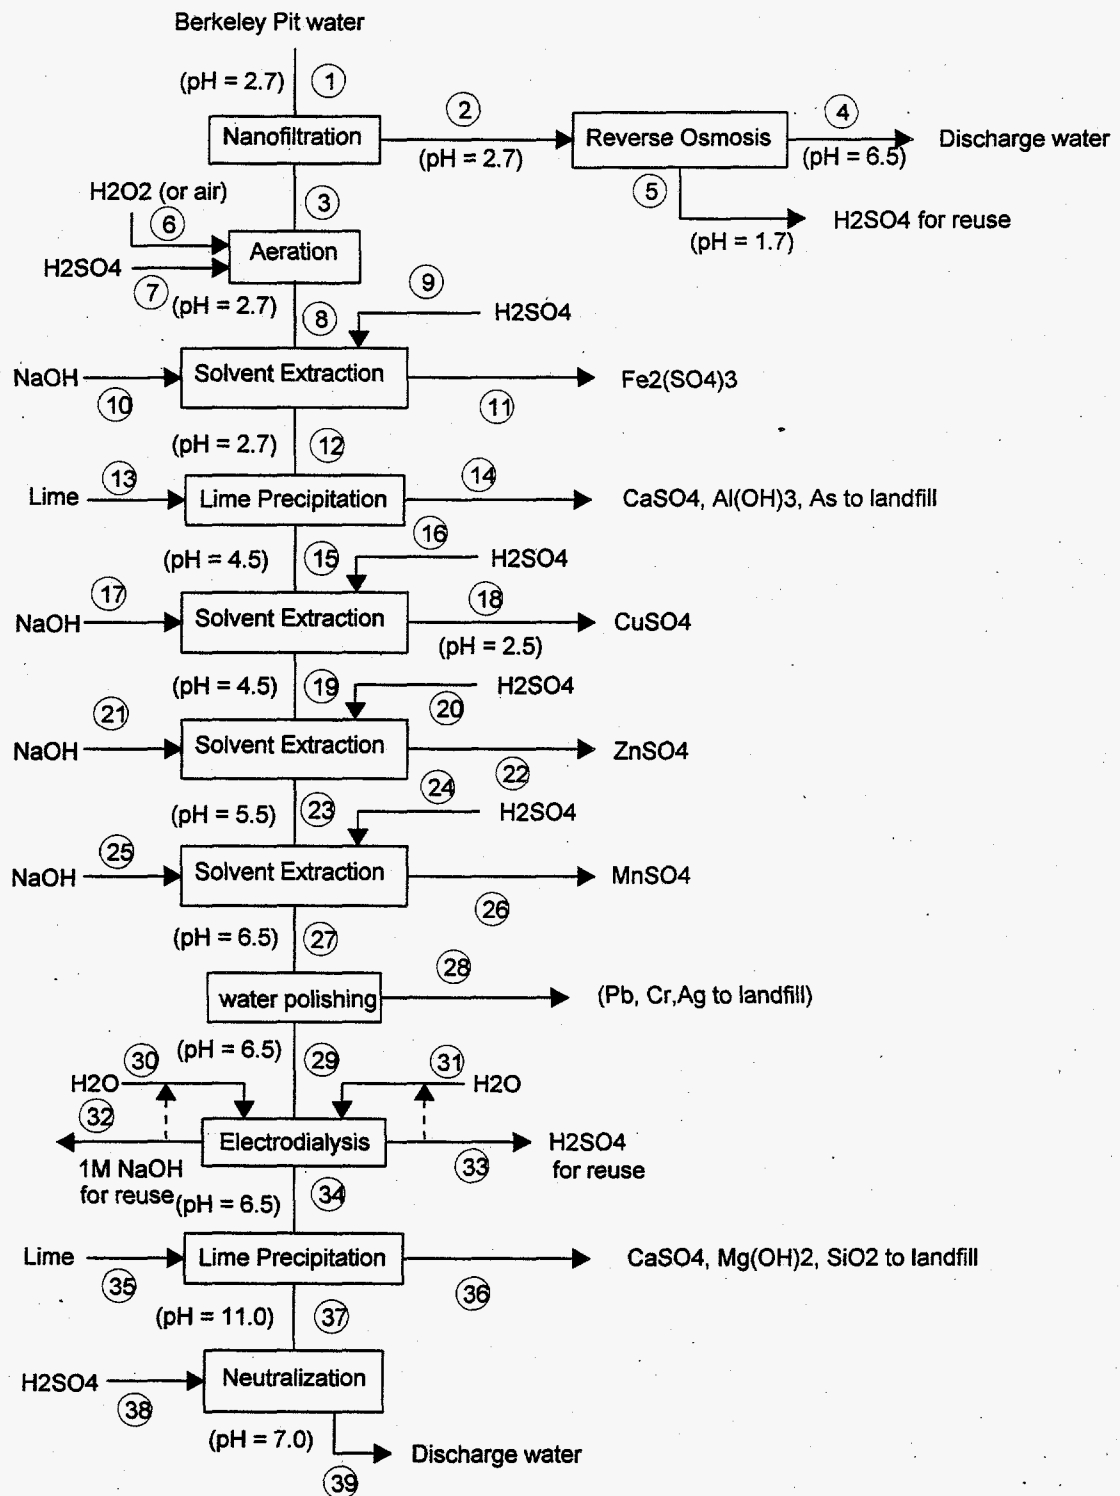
Berkeley Pit water

(pH = 2.7) 1

Nanofiltration

2

(pH = 2.7)

Reverse Osmosis

4

(pH = 6.5)

Discharge water

5

(pH = 1.7)

H2SO4 for reuse

H2O2 (or air)

6

3

Aeration

H2SO4

7

(pH = 2.7)

8

9

H2SO4

NaOH

10

Solvent Extraction

11

Fe2(SO4)3

(pH = 2.7)

12

Lime

13

Lime Precipitation

14

CaSO4, Al(OH)3, As to landfill

16

(pH = 4.5)

15

H2SO4

17

NaOH

Solvent Extraction

18

(pH = 2.5)

CuSO4

(pH = 4.5)

19

H2SO4

20

21

NaOH

Solvent Extraction

ZnSO4

22

24

(pH = 5.5)

23

H2SO4

25

NaOH

Solvent Extraction

MnSO4

26

(pH = 6.5)

27

28

water polishing

(Pb, Cr,Ag to landfill)

30

(pH = 6.5)

29

31

H2O

H2O

32

Electrodialysis

H2SO4 for reuse

33

1M NaOH for reuse

(pH = 6.5)

34

Lime

Lime Precipitation

CaSO4, Mg(OH)2, SiO2 to landfill

35

36

(pH = 11.0)

37

H2SO4

Neutralization

38

(pH = 7.0)

Discharge water

39